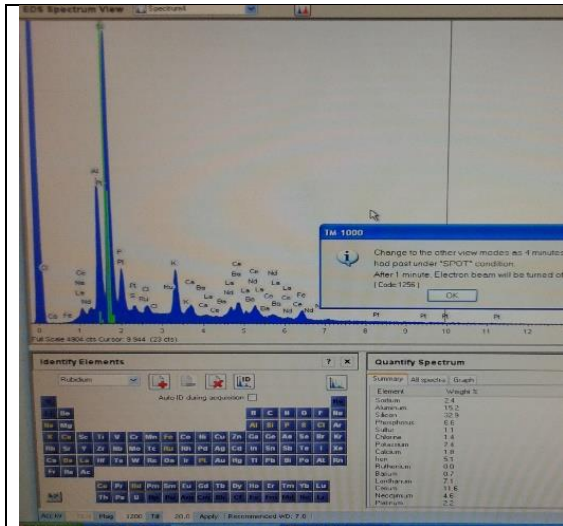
EDS Spectrum View Spectrum1

Si
Al
O
Ca Fe
Ce Na La Nd
P Pt
Pt S Ru Cl
Ru Cl
K
Ca Ba Ce
Ba Nd La
La Nd Ce
Ce Ba
Ba Nd La Ce Nd
Ce La Fe
Nd
Pt Pt Pt Pt

0 1 2 3 4 5 6 7 8 9 10 11 12
Full Scale 4904 cts Cursor: 9.944 (23 cts)

TM 1000
Change to the other view modes as 4 minutes had past under "SPOT" condition.
After 1 minute, Electron beam will be turned of
[ Code:1256 ]
OK

Identify Elements
Rubidium
Auto ID during acquisition

H He
Li Be B C N O F Ne
Na Mg Al Si P S Cl Ar
K Ca Sc Ti V Cr Mn Fe Co Ni Cu Zn Ga Ge As Se Br Kr
Rb Sr Y Zr Nb Mo Tc Ru Rh Pd Ag Cd In Sn Sb Te I Xe
Cs Ba La Hf Ta W Re Os Ir Pt Au Hg Tl Pb Bi Po At Rn
Fr Ra Ac
Ce Pr Nd Pm Sm Eu Gd Tb Dy Ho Er Tm Yb Lu
Th Pa U Np Pu Am Cm Bk Cf Es Fm Md No Lr

Quantify Spectrum
Summary All spectra Graph
| Element | Weight % |
|---|---|
| Sodium | 2.4 |
| Aluminum | 15.2 |
| Silicon | 32.9 |
| Phosphorus | 6.6 |
| Sulfur | 1.1 |
| Chlorine | 1.4 |
| Potassium | 7.4 |
| Calcium | 1.8 |
| Iron | 5.1 |
| Ruthenium | 0.0 |
| Barium | 0.7 |
| Lanthanum | 7.1 |
| Cerium | 11.6 |
| Neodymium | 4.6 |
| Platinum | 2.2 |

Acc Vr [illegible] Mag 1200 Tilt 20.0 Apply Recommended WD: 7.0